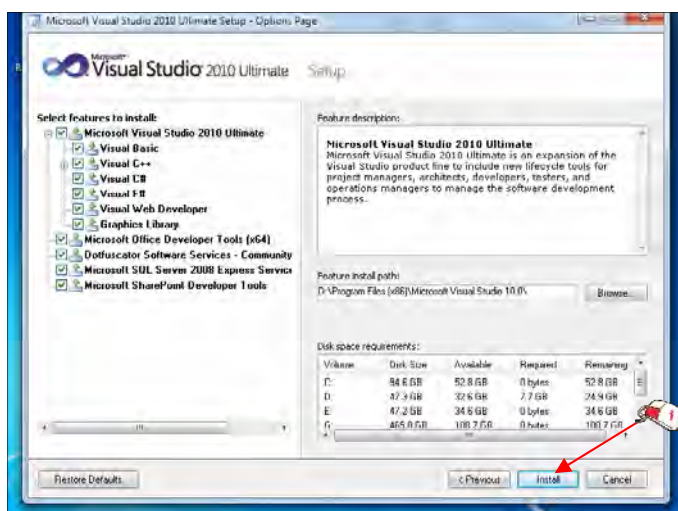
Microsoft Visual Studio 2010 Ultimate Setup - Options Page

Microsoft Visual Studio 2010 Ultimate Setup

Select features to install:
Microsoft Visual Studio 2010 Ultimate
Visual Basic
Visual C++
Visual C#
Visual F#
Visual Web Developer
Graphics Library
Microsoft Office Developer Tools (x64)
Dotfuscator Software Services - Community
Microsoft SQL Server 2008 Express Service
Microsoft SharePoint Developer Tools

Feature description:
Microsoft Visual Studio 2010 Ultimate
Microsoft Visual Studio 2010 Ultimate is an expansion of the Visual Studio product line to include new lifecycle tools for project managers, architects, developers, testers, and operations managers to manage the software development process.

Feature install path:
D:\Program Files (x86)\Microsoft Visual Studio 10.0\
Browse...

Disk space requirements:

| Volume | Disk Size | Available | Required | Remaining |
|---|---|---|---|---|
| C: | 94.6 GB | 52.8 GB | 0 bytes | 52.8 GB |
| D: | 47.3 GB | 32.6 GB | 7.7 GB | 24.9 GB |
| E: | 47.2 GB | 34.6 GB | 0 bytes | 34.6 GB |
| G: | 465.8 GB | 108.7 GB | 0 bytes | 108.7 GB |

Restore Defaults
< Previous
Install
Cancel